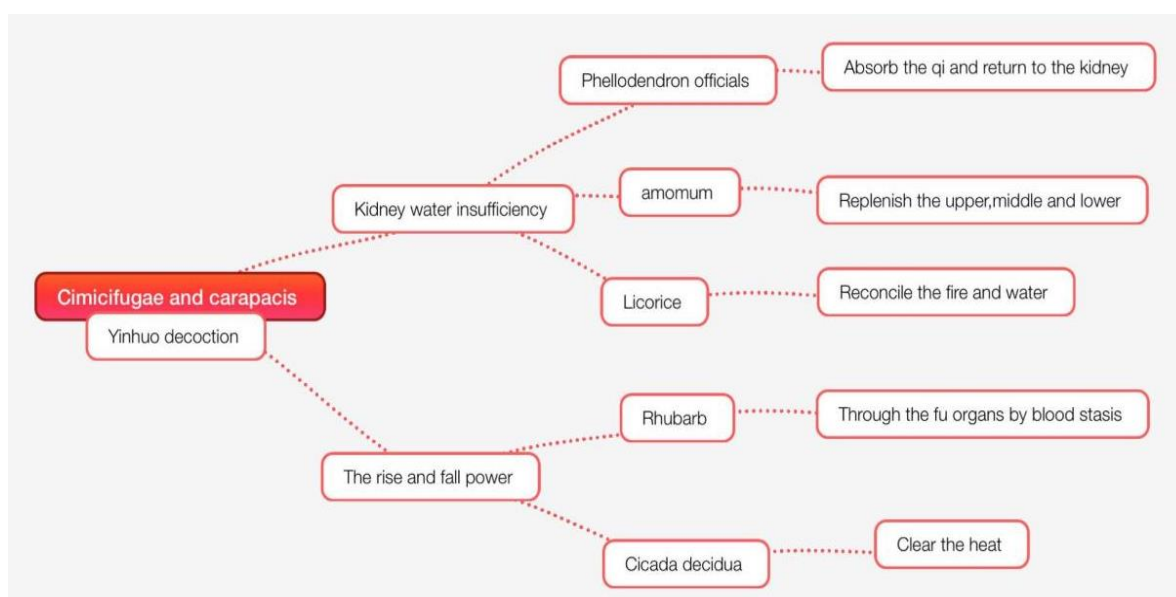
Cimicifugae and carapacis

Yinhuo decoction

Kidney water insufficiency

Phellodendron officials

Absorb the qi and return to the kidney

amomum

Replenish the upper,middle and lower

Licorice

Reconcile the fire and water

The rise and fall power

Rhubarb

Through the fu organs by blood stasis

Cicada decidua

Clear the heat